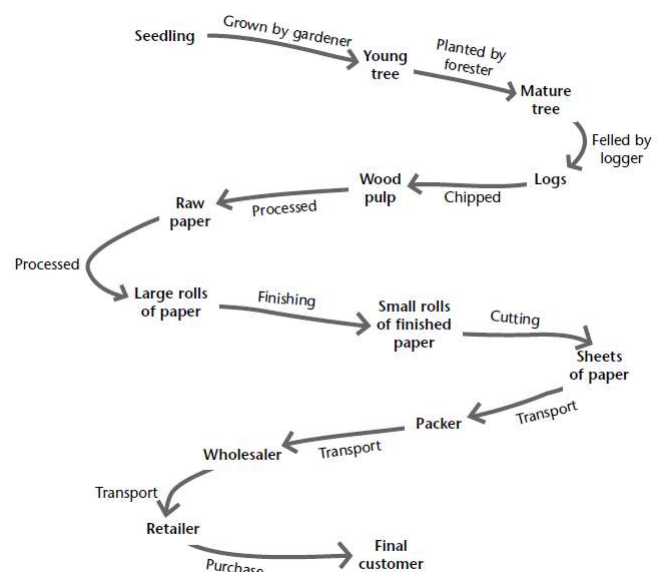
Seedling

Grown by gardener

Young tree

Planted by forester

Mature tree

Felled by logger

Logs

Chipped

Wood pulp

Processed

Raw paper

Processed

Large rolls of paper

Finishing

Small rolls of finished paper

Cutting

Sheets of paper

Transport

Packer

Transport

Wholesaler

Transport

Retailer

Purchase

Final customer